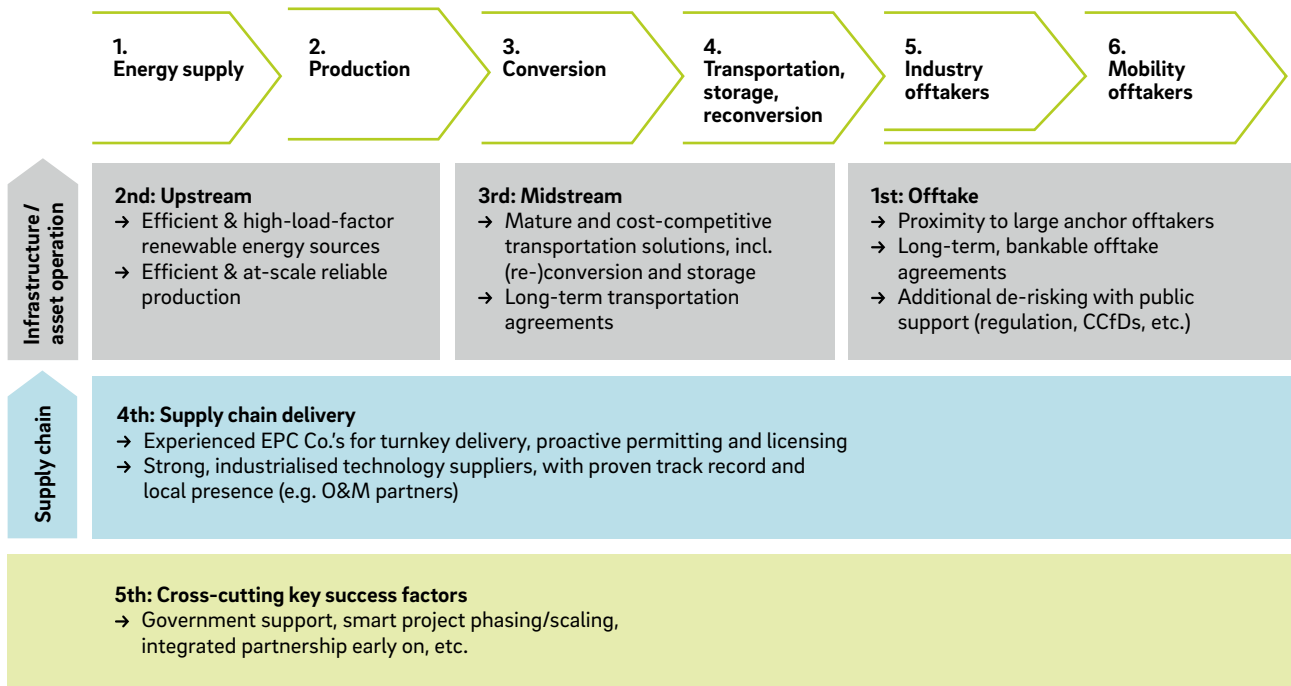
1.
Energy supply

2.
Production

3.
Conversion

4.
Transportation, storage, reconversion

5.
Industry offtakers

6.
Mobility offtakers

Infrastructure / asset operation

2nd: Upstream
→ Efficient & high-load-factor renewable energy sources
→ Efficient & at-scale reliable production

3rd: Midstream
→ Mature and cost-competitive transportation solutions, incl. (re-)conversion and storage
→ Long-term transportation agreements

1st: Offtake
→ Proximity to large anchor offtakers
→ Long-term, bankable offtake agreements
→ Additional de-risking with public support (regulation, CCfDs, etc.)

Supply chain

4th: Supply chain delivery
→ Experienced EPC Co.'s for turnkey delivery, proactive permitting and licensing
→ Strong, industrialised technology suppliers, with proven track record and local presence (e.g. O&M partners)

5th: Cross-cutting key success factors
→ Government support, smart project phasing/scaling, integrated partnership early on, etc.